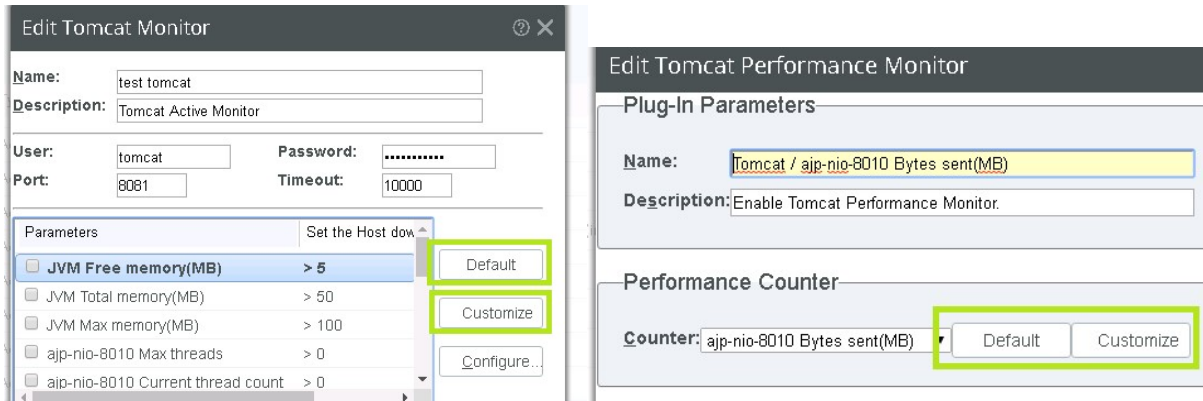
Edit Tomcat Monitor

Name: test tomcat
Description: Tomcat Active Monitor

User: tomcat
Password: ············
Port: 8081
Timeout: 10000

| Parameters | Set the Host dow |
|---|---|
| JVM Free memory(MB) | > 5 |
| JVM Total memory(MB) | > 50 |
| JVM Max memory(MB) | > 100 |
| ajp-nio-8010 Max threads | > 0 |
| ajp-nio-8010 Current thread count | > 0 |

Default
Customize
Configure...

Edit Tomcat Performance Monitor

Plug-In Parameters

Name: Tomcat / ajp-nio-8010 Bytes sent(MB)

Description: Enable Tomcat Performance Monitor.

Performance Counter

Counter: ajp-nio-8010 Bytes sent(MB)
Default
Customize